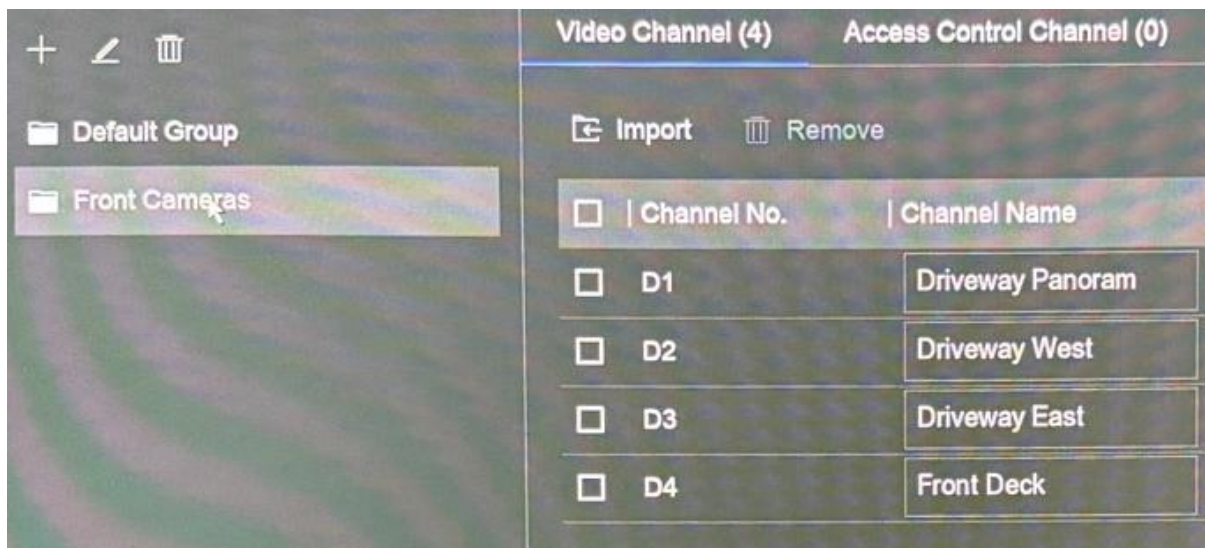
Default Group
Front Cameras

Video Channel (4)
Access Control Channel (0)

Import
Remove

| Channel No. | Channel Name |
|---|---|
| D1 | Driveway Panoram |
| D2 | Driveway West |
| D3 | Driveway East |
| D4 | Front Deck |